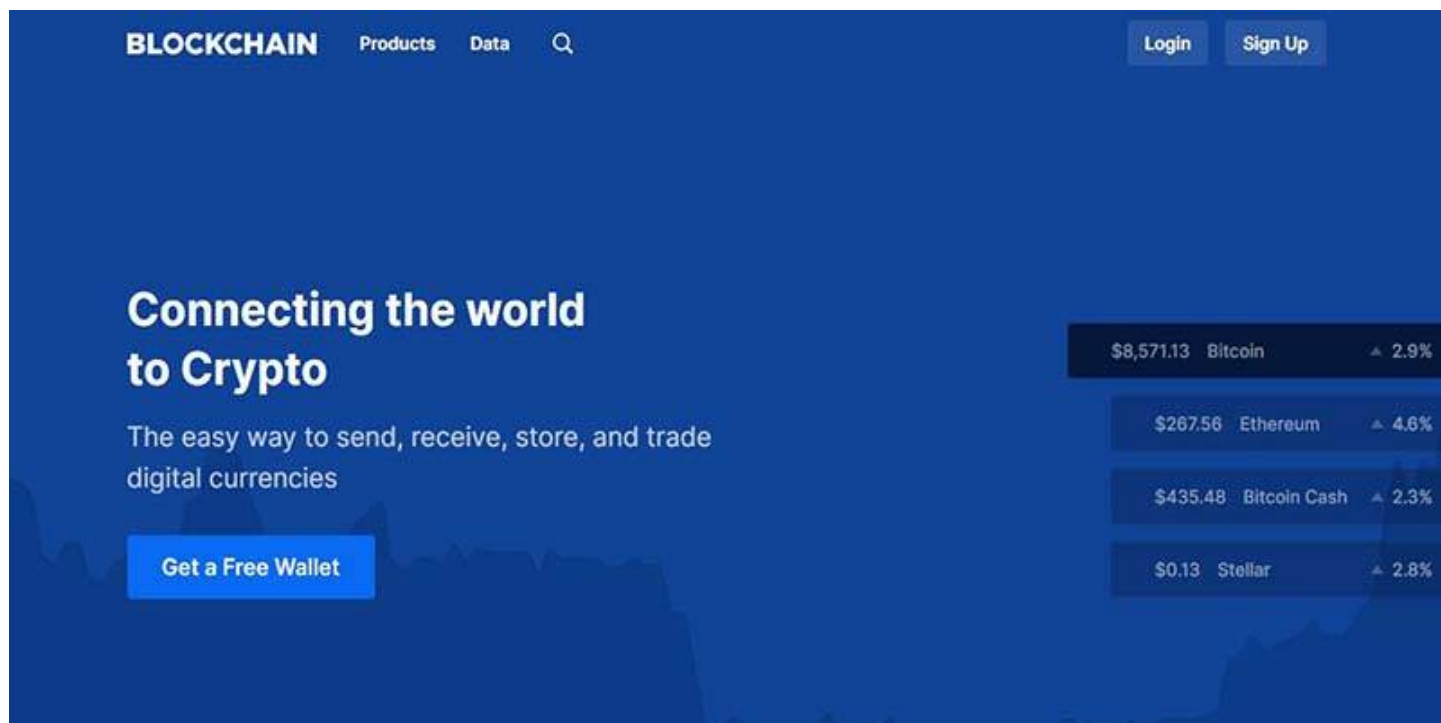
BLOCKCHAIN Products Data

Login Sign Up

Connecting the world to Crypto

The easy way to send, receive, store, and trade digital currencies

Get a Free Wallet

$8,571.13 Bitcoin ▲ 2.9%

$267.56 Ethereum ▲ 4.6%

$435.48 Bitcoin Cash ▲ 2.3%

$0.13 Stellar ▲ 2.8%